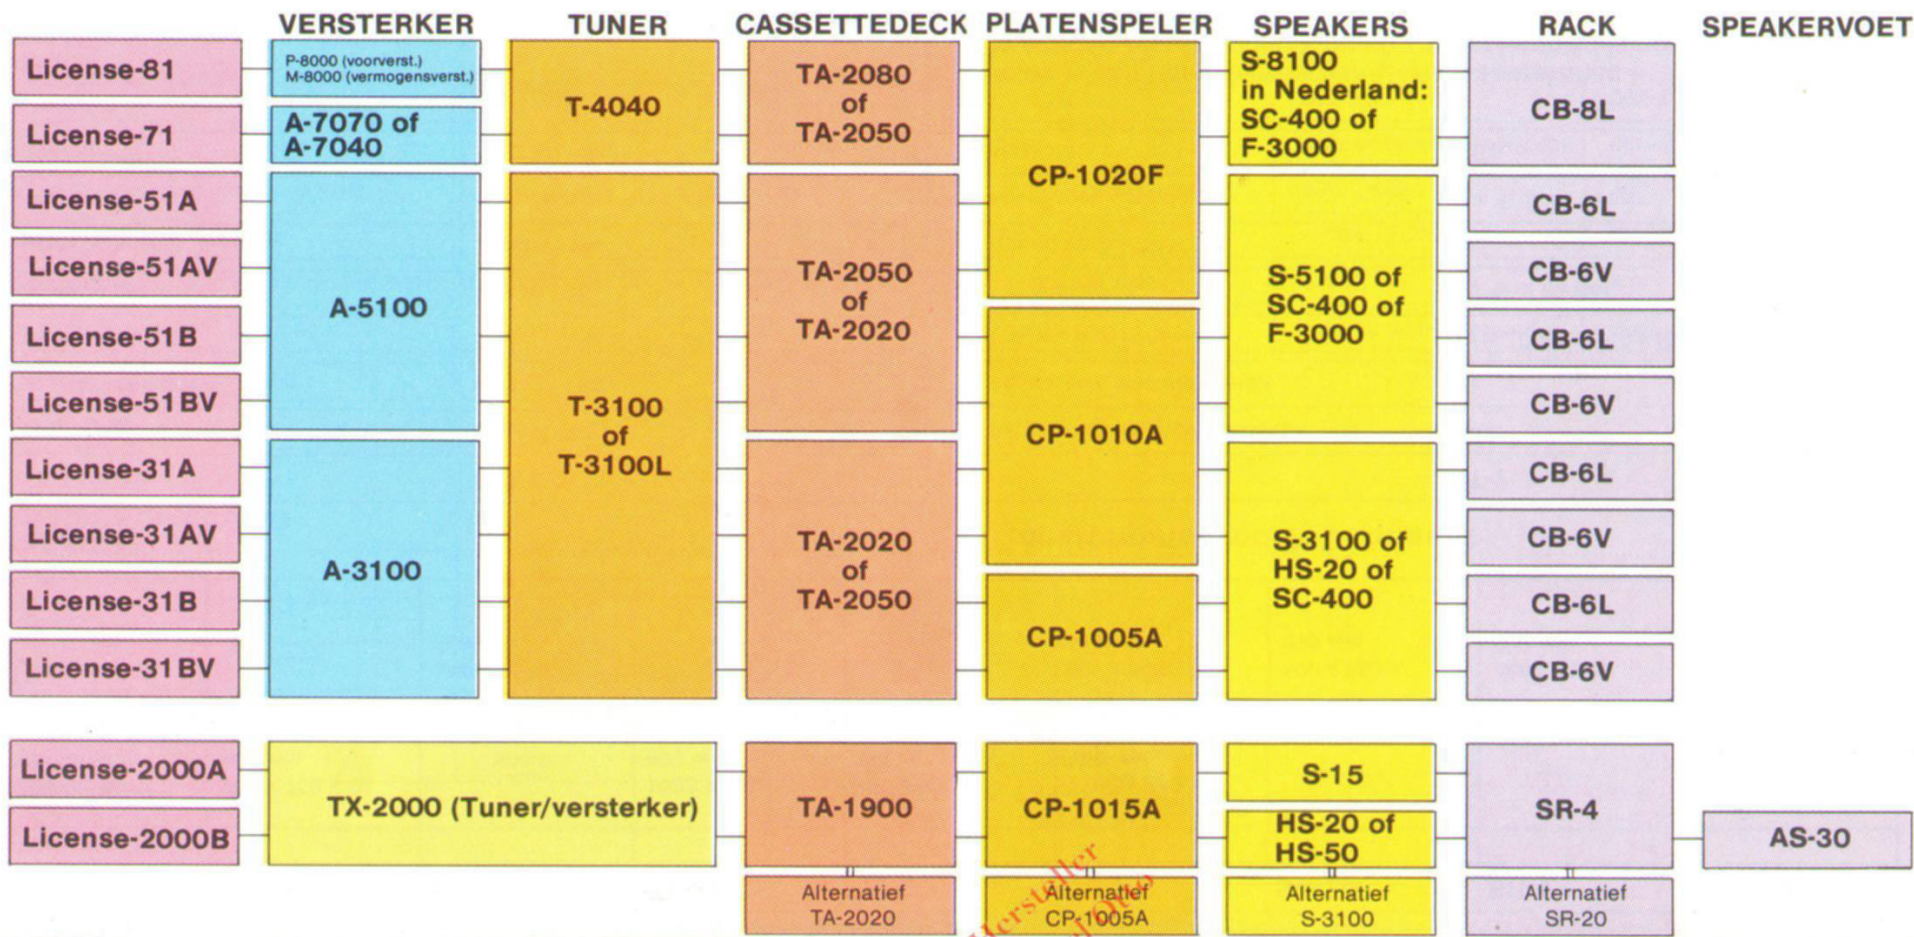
| | VERSTERKER | TUNER | CASSETTEDECK | PLATENSPELER | SPEAKERS | RACK | SPEAKERVOET |
|---|---|---|---|---|---|---|---|
| License-81 | P-8000 (voorverst.) M-8000 (vermogensverst.) | T-4040 | TA-2080 of TA-2050 | CP-1020F | S-8100 in Nederland: SC-400 of F-3000 | CB-8L | |
| License-71 | A-7070 of A-7040 | T-4040 | TA-2080 of TA-2050 | CP-1020F | S-8100 in Nederland: SC-400 of F-3000 | CB-8L | |
| License-51A | A-5100 | T-3100 of T-3100L | TA-2050 of TA-2020 | CP-1020F | S-5100 of SC-400 of F-3000 | CB-6L | |
| License-51AV | A-5100 | T-3100 of T-3100L | TA-2050 of TA-2020 | CP-1020F | S-5100 of SC-400 of F-3000 | CB-6V | |
| License-51B | A-5100 | T-3100 of T-3100L | TA-2050 of TA-2020 | CP-1010A | S-5100 of SC-400 of F-3000 | CB-6L | |
| License-51BV | A-5100 | T-3100 of T-3100L | TA-2050 of TA-2020 | CP-1010A | S-5100 of SC-400 of F-3000 | CB-6V | |
| License-31A | A-3100 | T-3100 of T-3100L | TA-2020 of TA-2050 | CP-1010A | S-3100 of HS-20 of SC-400 | CB-6L | |
| License-31AV | A-3100 | T-3100 of T-3100L | TA-2020 of TA-2050 | CP-1010A | S-3100 of HS-20 of SC-400 | CB-6V | |
| License-31B | A-3100 | T-3100 of T-3100L | TA-2020 of TA-2050 | CP-1005A | S-3100 of HS-20 of SC-400 | CB-6L | |
| License-31BV | A-3100 | T-3100 of T-3100L | TA-2020 of TA-2050 | CP-1005A | S-3100 of HS-20 of SC-400 | CB-6V | |
| License-2000A | TX-2000 (Tuner/versterker) | | TA-1900 | CP-1015A | S-15 | SR-4 | |
| License-2000B | TX-2000 (Tuner/versterker) | | TA-1900 | CP-1015A | HS-20 of HS-50 | SR-4 | AS-30 |
| | | | Alternatief TA-2020 | Alternatief CP-1005A | Alternatief S-3100 | Alternatief SR-20 | |